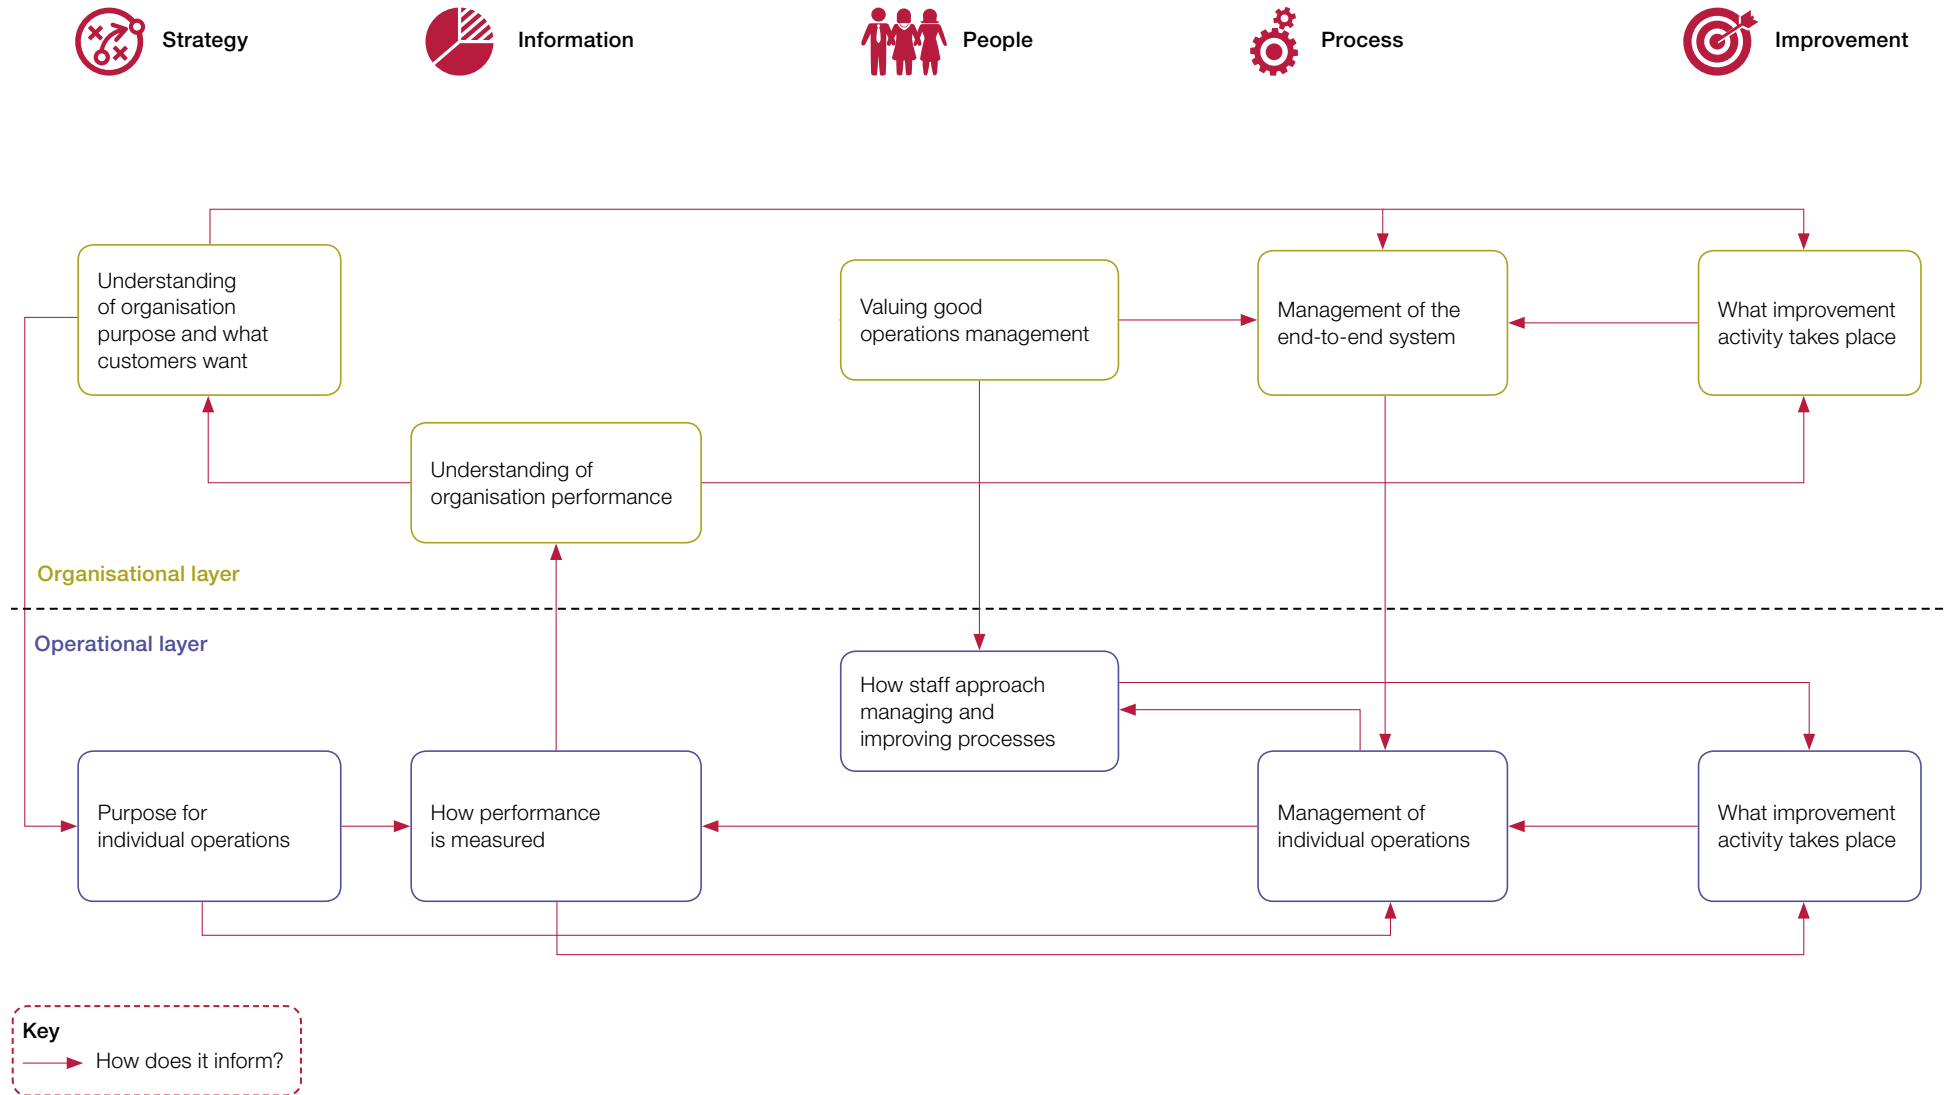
Strategy

Information

People

Process

Improvement

Understanding of organisation purpose and what customers want

Valuing good operations management

Management of the end-to-end system

What improvement activity takes place

Understanding of organisation performance

Organisational layer

Operational layer

How staff approach managing and improving processes

Purpose for individual operations

How performance is measured

Management of individual operations

What improvement activity takes place

Key

How does it inform?